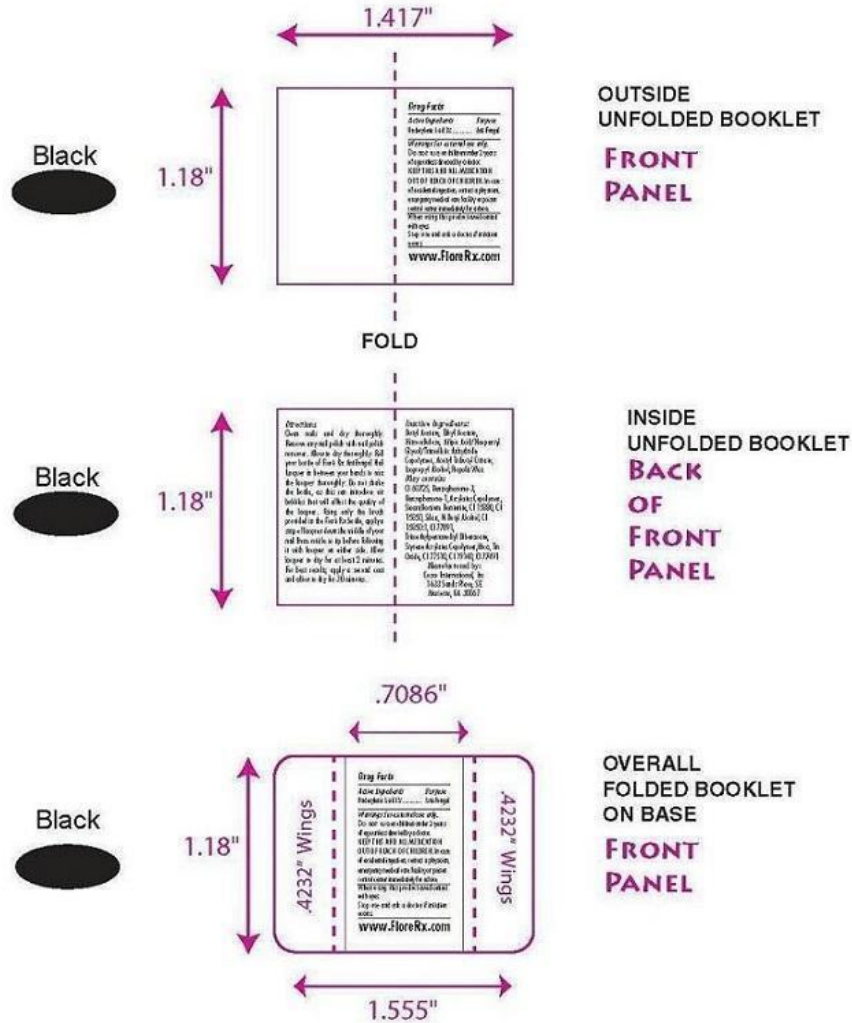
1.417"

Black

1.18"

Drug Facts
Active Ingredient Purpose
Undecylenic Acid 2% .......... Anti-Fungal
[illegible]

www.FloreRx.com

OUTSIDE UNFOLDED BOOKLET
FRONT PANEL

FOLD

Black

1.18"

Directions
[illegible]

Inactive Ingredients:
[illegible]

INSIDE UNFOLDED BOOKLET
BACK OF FRONT PANEL

.7086"

Black

1.18"

.4232" Wings

Drug Facts
Active Ingredient Purpose
Undecylenic Acid 2% .......... Anti-fungal
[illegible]

www.FloreRx.com

.4232" Wings

OVERALL FOLDED BOOKLET ON BASE
FRONT PANEL

1.555"